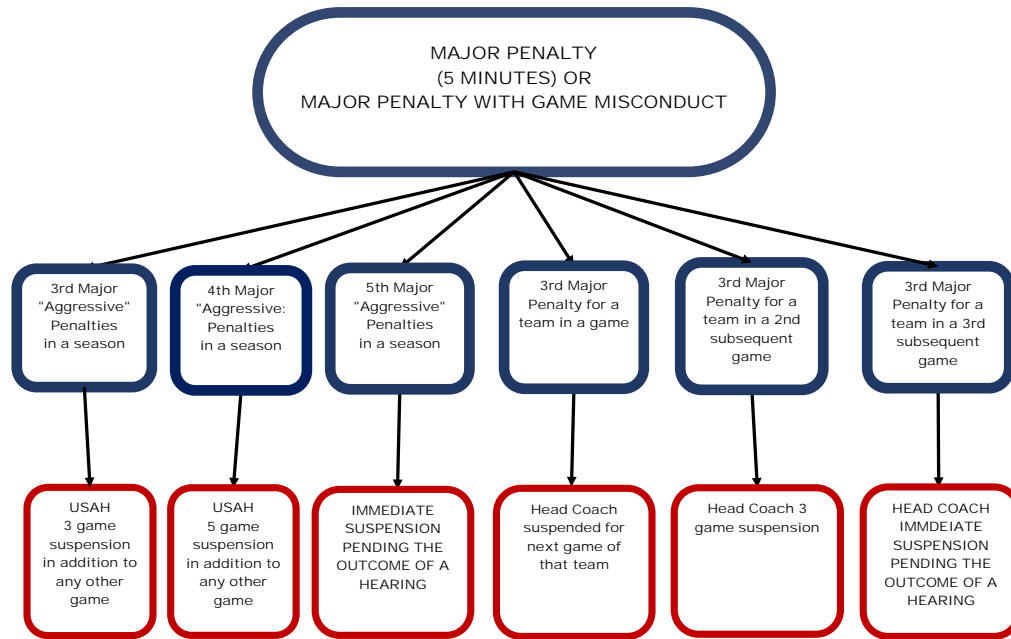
MAJOR PENALTY
(5 MINUTES) OR
MAJOR PENALTY WITH GAME MISCONDUCT

3rd Major "Aggressive" Penalties in a season

4th Major "Aggressive: Penalties in a season

5th Major "Aggressive" Penalties in a season

3rd Major Penalty for a team in a game

3rd Major Penalty for a team in a 2nd subsequent game

3rd Major Penalty for a team in a 3rd subsequent game

USAH 3 game suspension in addition to any other game

USAH 5 game suspension in addition to any other game

IMMEDIATE SUSPENSION PENDING THE OUTCOME OF A HEARING

Head Coach suspended for next game of that team

Head Coach 3 game suspension

HEAD COACH IMMDEIATE SUSPENSION PENDING THE OUTCOME OF A HEARING